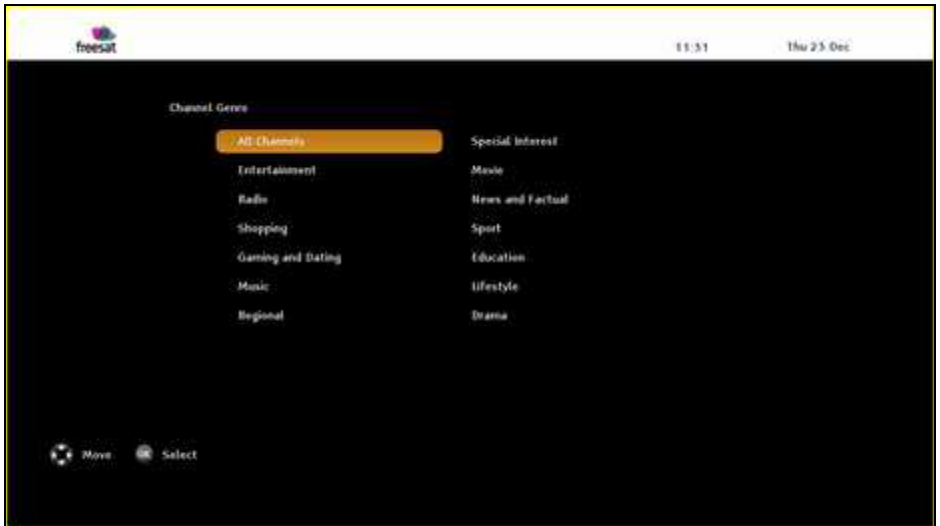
freesat

11:31

Thu 25 Dec

Channel Genre

All Channels

Entertainment

Radio

Shopping

Gaming and Dating

Music

Regional

Special Interest

Movie

News and Factual

Sport

Education

Lifestyle

Drama

Move

OK Select